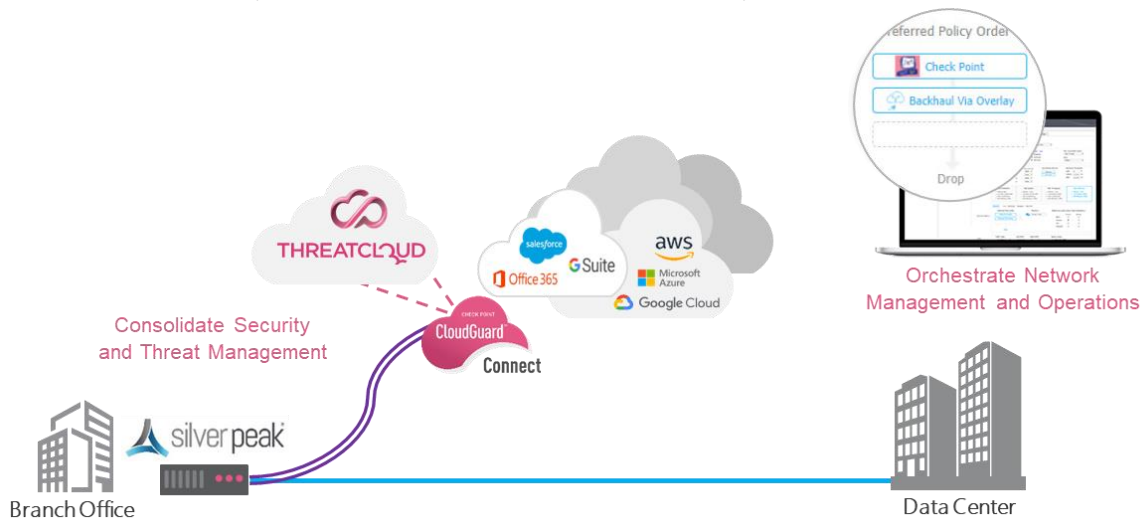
referred Policy Order

Check Point

Backhaul Via Overlay

Drop

THREATCLOUD

salesforce

Office 365

G Suite

aws

Microsoft Azure

Google Cloud

Orchestrate Network Management and Operations

Consolidate Security and Threat Management

CHECK POINT

CloudGuard

Connect

silver peak

Branch Office

Data Center